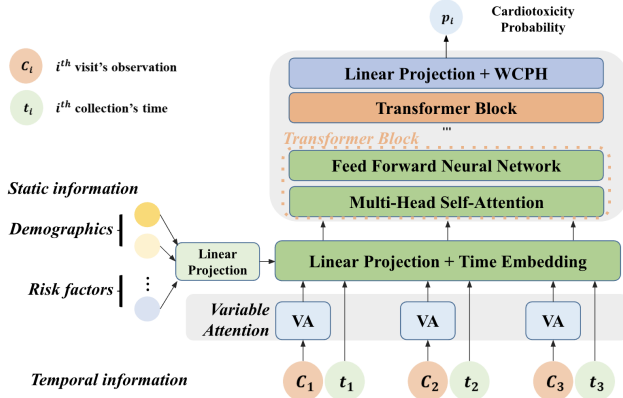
$p_i$ Cardiotoxicity Probability

$c_i$ $i^{th}$ visit's observation

$t_i$ $i^{th}$ collection's time

Linear Projection + WCPH

Transformer Block

...

Transformer Block

Feed Forward Neural Network

Multi-Head Self-Attention

Static information

Demographics

Risk factors

Linear Projection

Linear Projection + Time Embedding

Variable Attention

VA

VA

VA

Temporal information

$c_1$ $t_1$ $c_2$ $t_2$ $c_3$ $t_3$